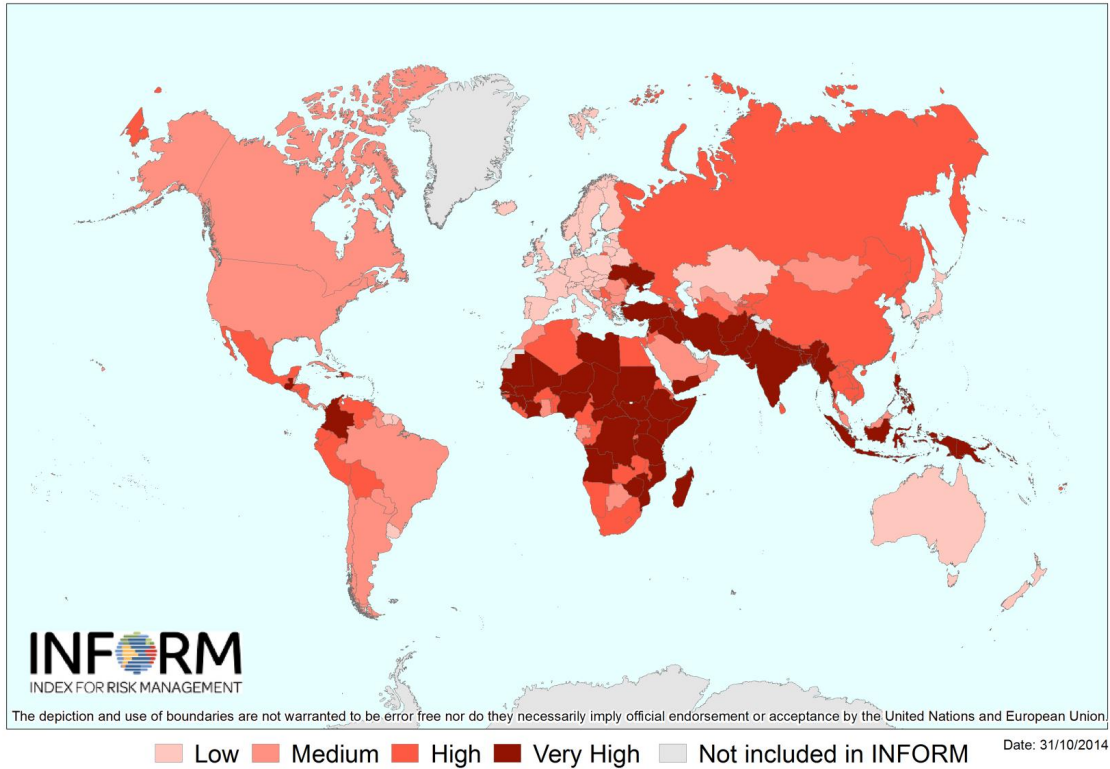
INFORM
INDEX FOR RISK MANAGEMENT

The depiction and use of boundaries are not warranted to be error free nor do they necessarily imply official endorsement or acceptance by the United Nations and European Union.

Low Medium High Very High Not included in INFORM

Date: 31/10/2014